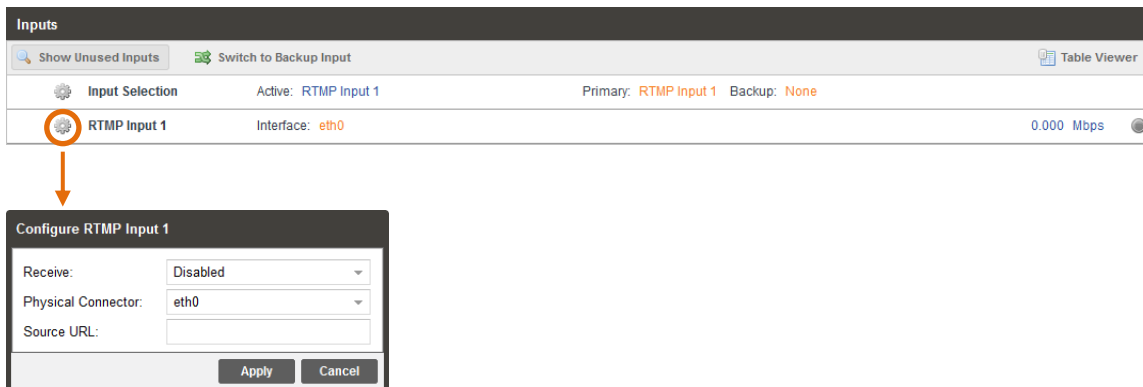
Inputs

Show Unused Inputs  Switch to Backup Input  Table Viewer

Input Selection  Active: RTMP Input 1  Primary: RTMP Input 1  Backup: None

RTMP Input 1  Interface: eth0  0.000 Mbps

Configure RTMP Input 1

Receive: Disabled

Physical Connector: eth0

Source URL:

Apply  Cancel